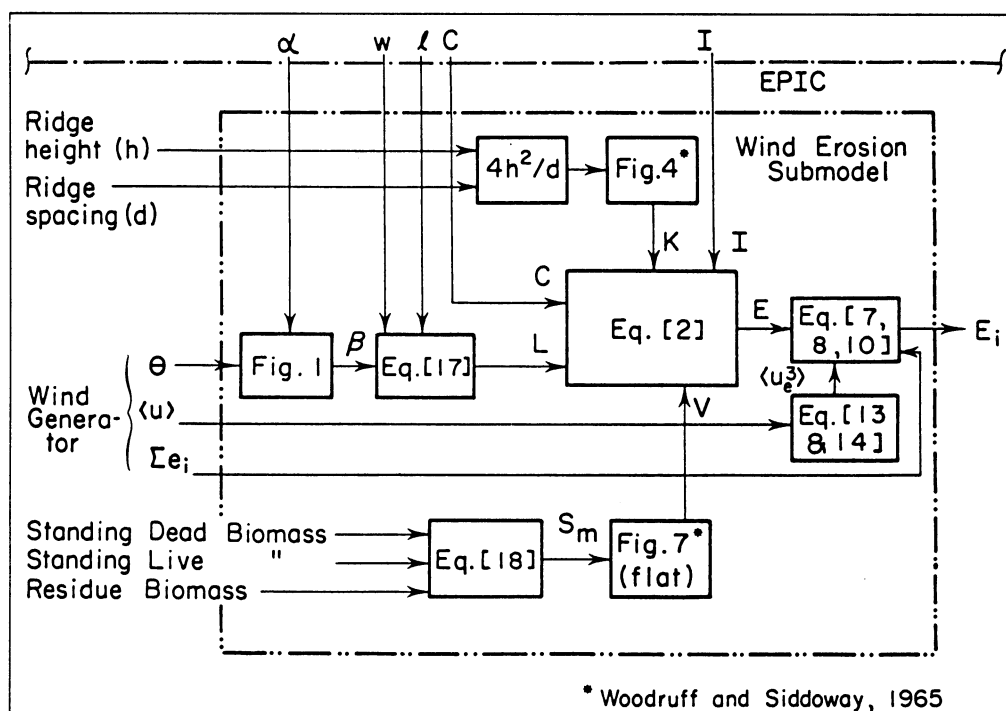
$\alpha$ w $\ell$ C I

EPIC

Ridge height (h)

Ridge spacing (d)

$4h^2/d$

Fig.4*

Wind Erosion Submodel

K I

C

Eq. [2]

E

Eq. [7, 8, 10]

$E_i$

$\Theta$

Fig. 1

$\beta$

Eq.[17]

L

Wind Generator

$\langle u \rangle$

$\Sigma e_i$

$\langle u_e^3 \rangle$

V

Eq. [13 & 14]

Standing Dead Biomass

Standing Live "

Residue Biomass

Eq. [18]

$S_m$

Fig. 7* (flat)

* Woodruff and Siddoway, 1965